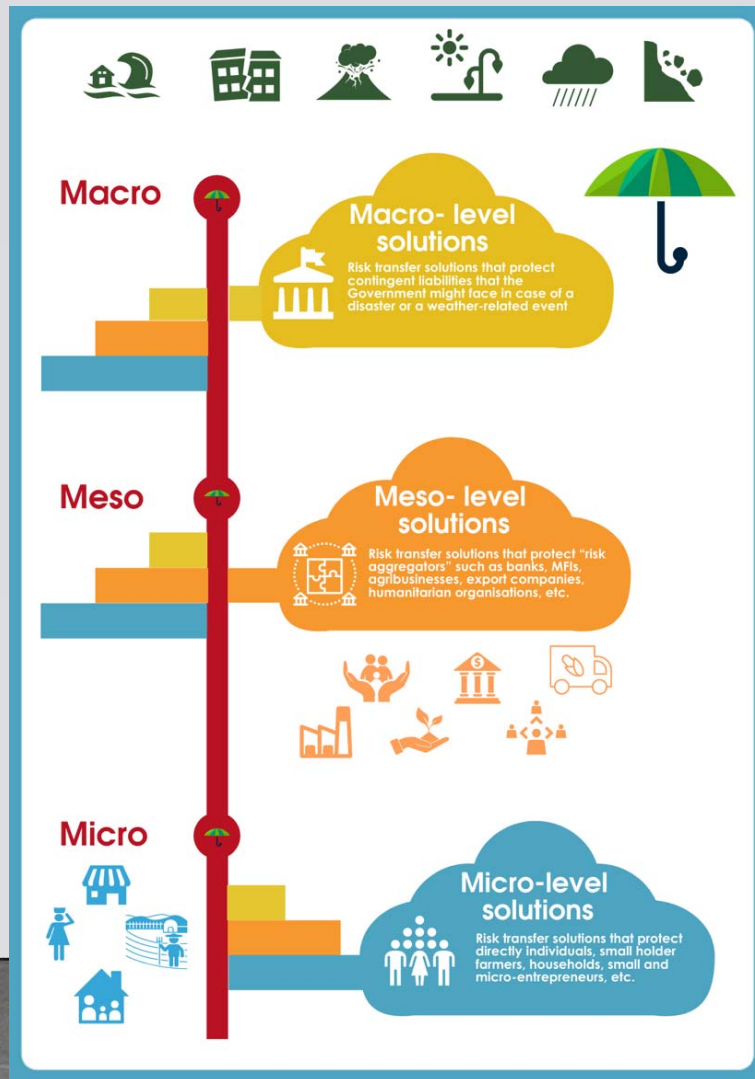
Macro

Macro- level solutions

Risk transfer solutions that protect contingent liabilities that the Government might face in case of a disaster or a weather-related event

Meso

Meso- level solutions

Risk transfer solutions that protect "risk aggregators" such as banks, MFIs, agribusinesses, export companies, humanitarian organisations, etc.

Micro

Micro-level solutions

Risk transfer solutions that protect directly individuals, small holder farmers, households, small and micro-entrepreneurs, etc.